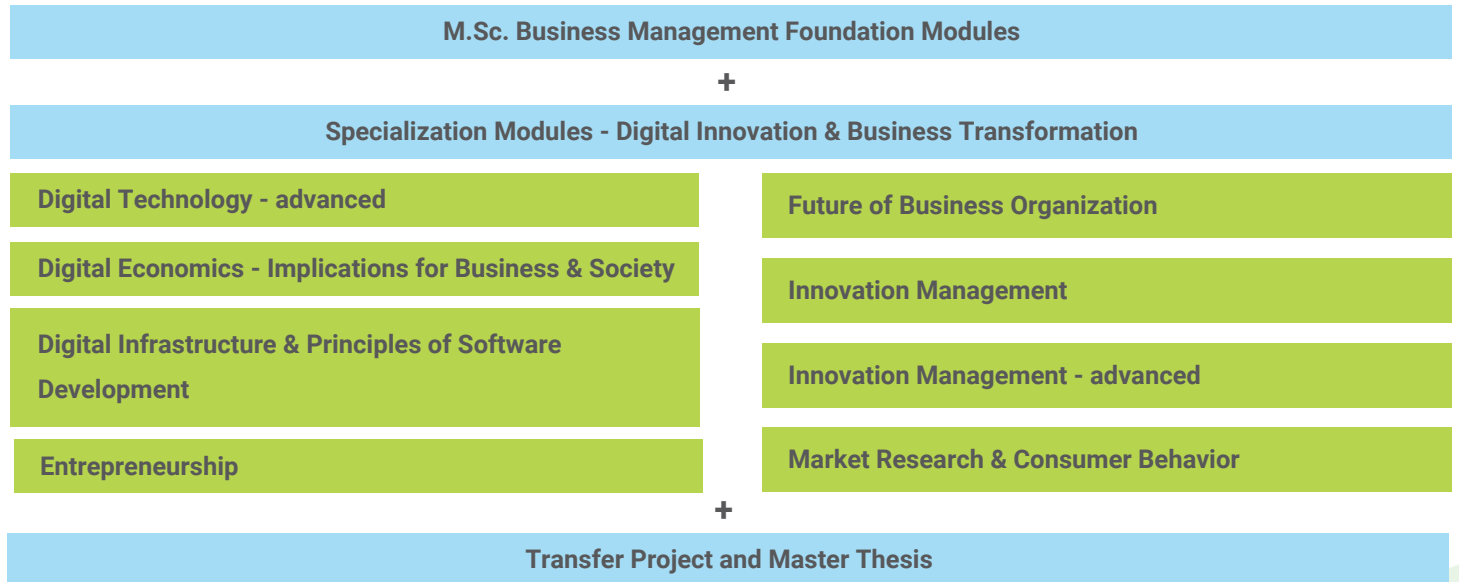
M.Sc. Business Management Foundation Modules

+

Specialization Modules - Digital Innovation & Business Transformation

Digital Technology - advanced

Digital Economics - Implications for Business & Society

Digital Infrastructure & Principles of Software Development

Entrepreneurship

Future of Business Organization

Innovation Management

Innovation Management - advanced

Market Research & Consumer Behavior

+

Transfer Project and Master Thesis